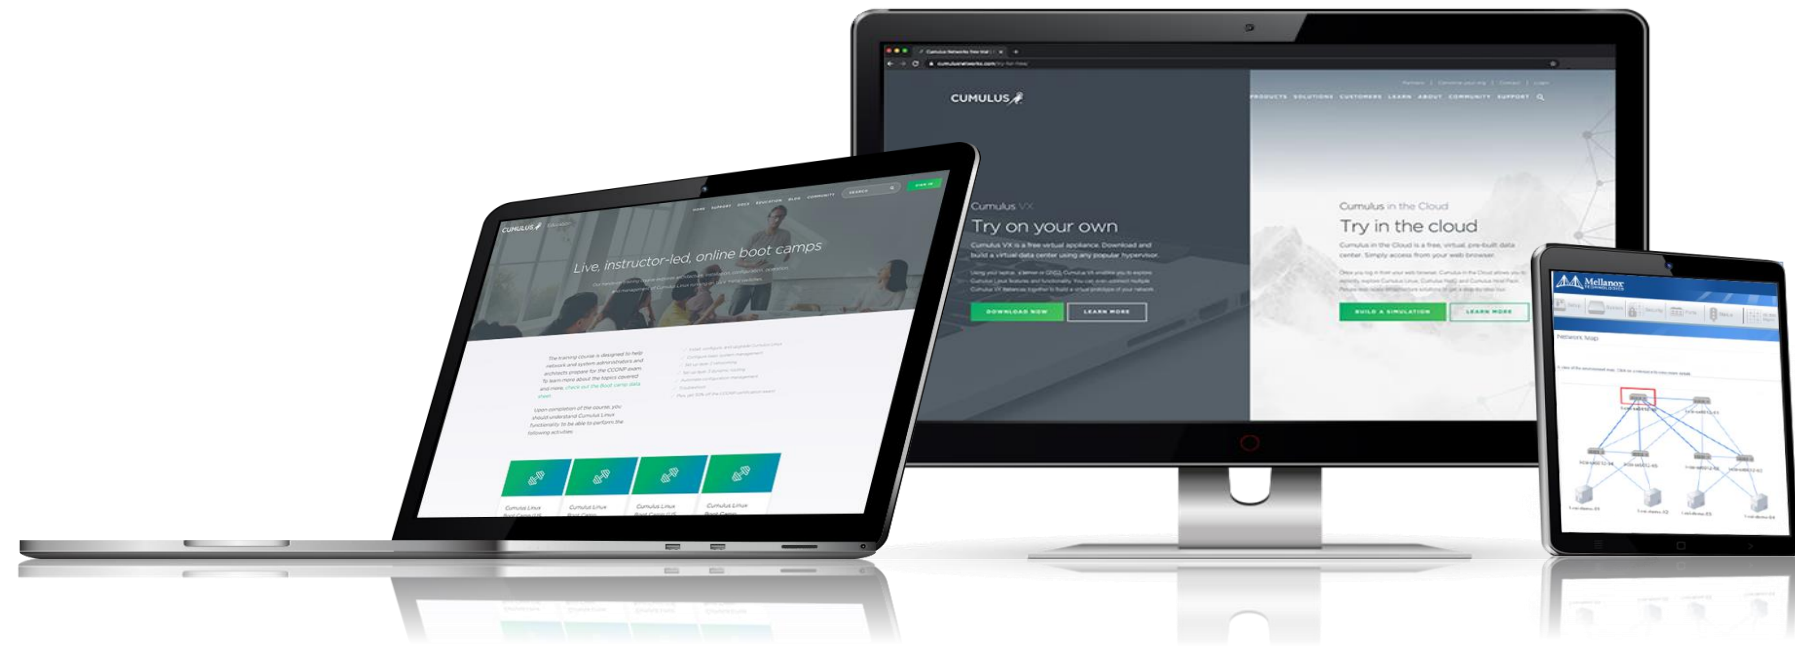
CUMULUS

PRODUCTS SOLUTIONS CUSTOMERS LEARN ABOUT COMMUNITY SUPPORT

Cumulus VX

Try on your own

Cumulus VX is a free virtual appliance. Download and build a virtual data center using any popular hypervisor.

DOWNLOAD NOW

LEARN MORE

Cumulus in the Cloud

Try in the cloud

Cumulus in the Cloud is a free, virtual, pre-built data center. Simply access from your web browser.

BUILD A SIMULATION

LEARN MORE

CUMULUS

Live, instructor-led, online boot camps

Cumulus Linux

Cumulus Linux

Cumulus Linux

Cumulus Linux

Mellanox

Network Map